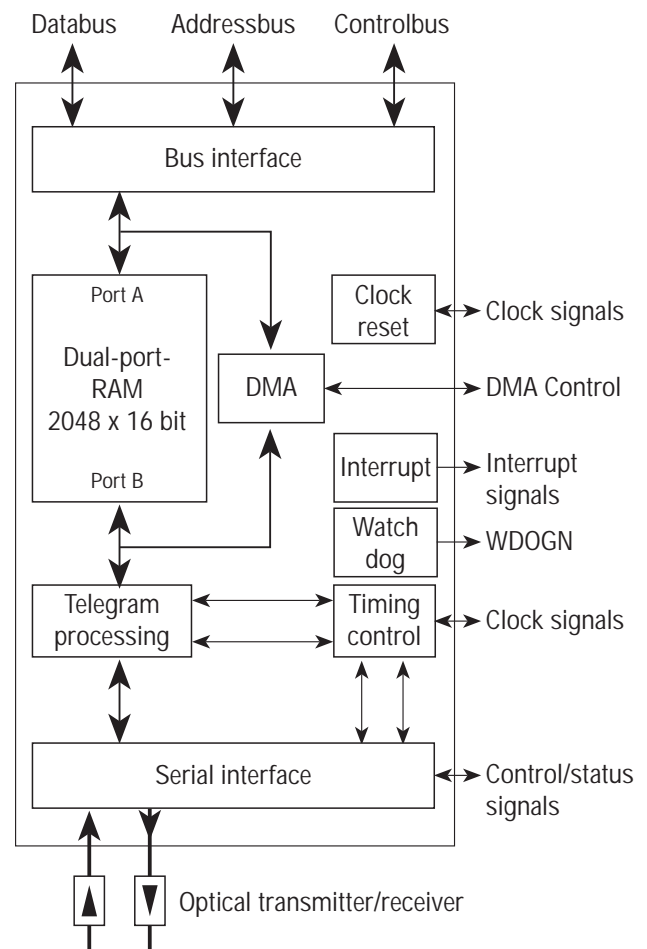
Databus Addressbus Controlbus

Bus interface

Port A

Dual-port-RAM
2048 x 16 bit

Port B

Clock reset

Clock signals

DMA

DMA Control

Interrupt

Interrupt signals

Watch dog

WDOGN

Telegram processing

Timing control

Clock signals

Serial interface

Control/status signals

Optical transmitter/receiver